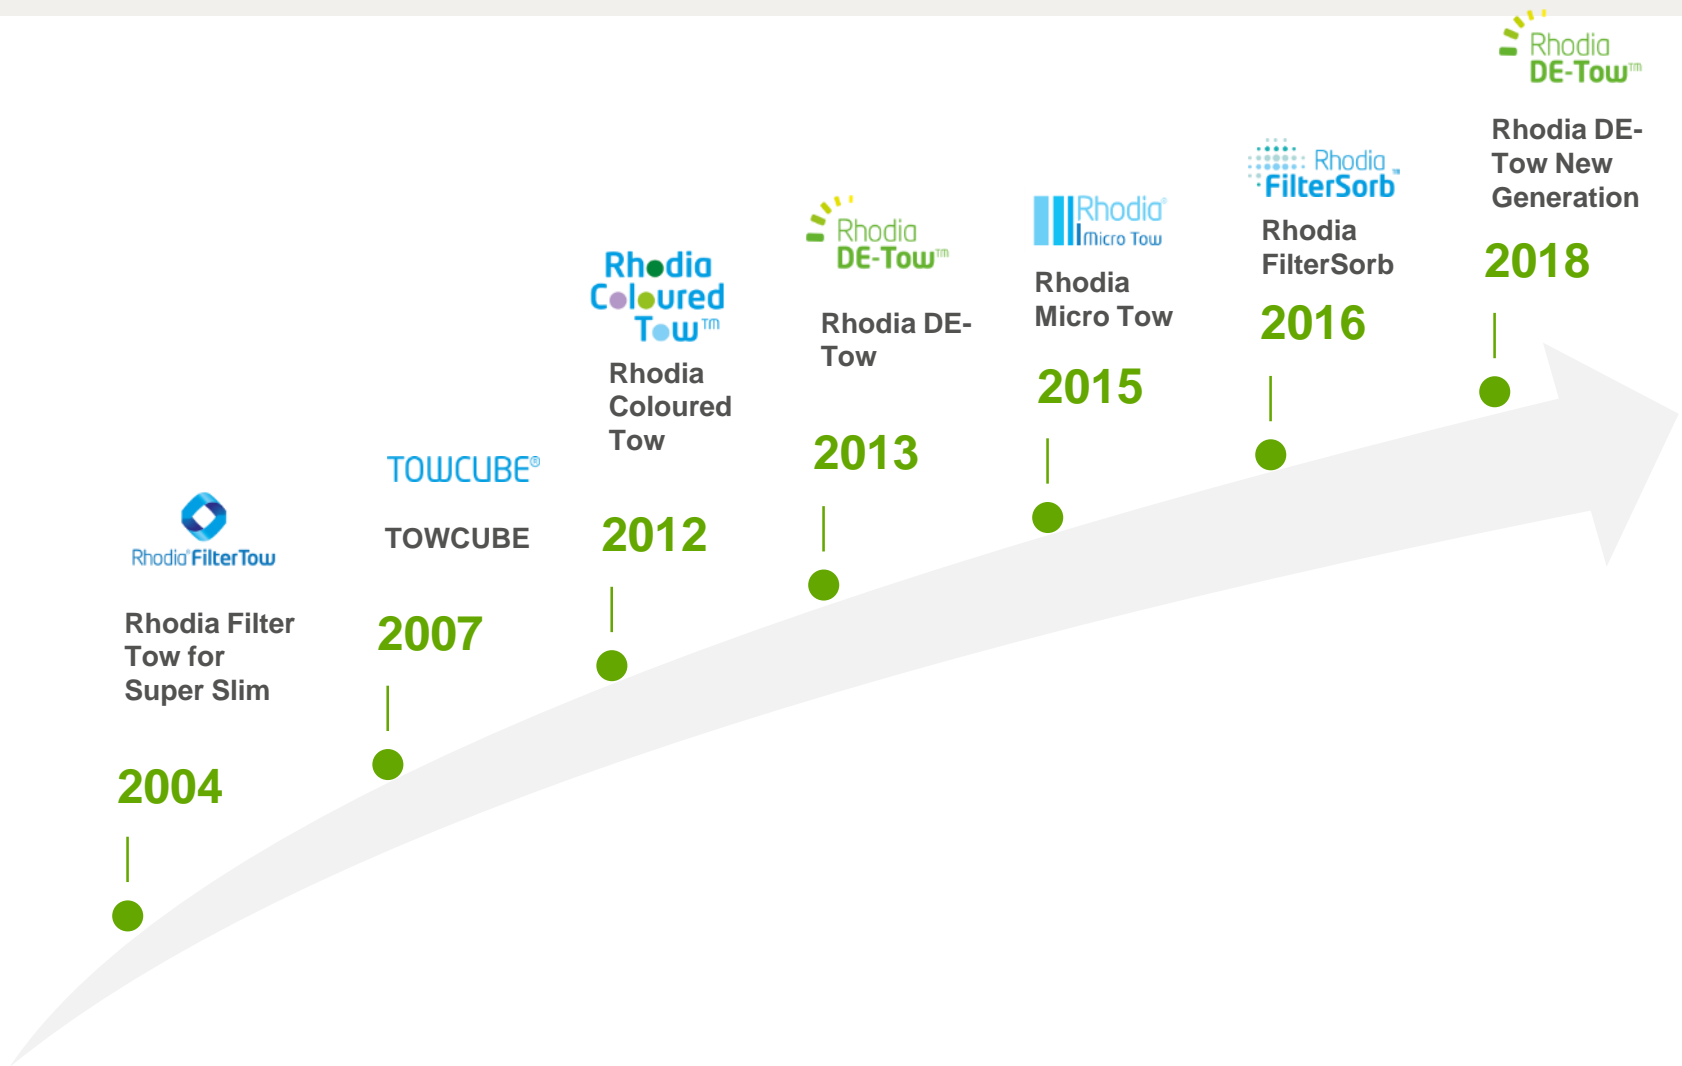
Rhodia® FilterTow

Rhodia Filter Tow for Super Slim

2004

TOWCUBE®

TOWCUBE

2007

Rhodia Coloured Tow™

Rhodia Coloured Tow

2012

Rhodia DE-Tow™

Rhodia DE-Tow

2013

Rhodia® Micro Tow

Rhodia Micro Tow

2015

Rhodia FilterSorb™

Rhodia FilterSorb

2016

Rhodia DE-Tow™

Rhodia DE-Tow New Generation

2018